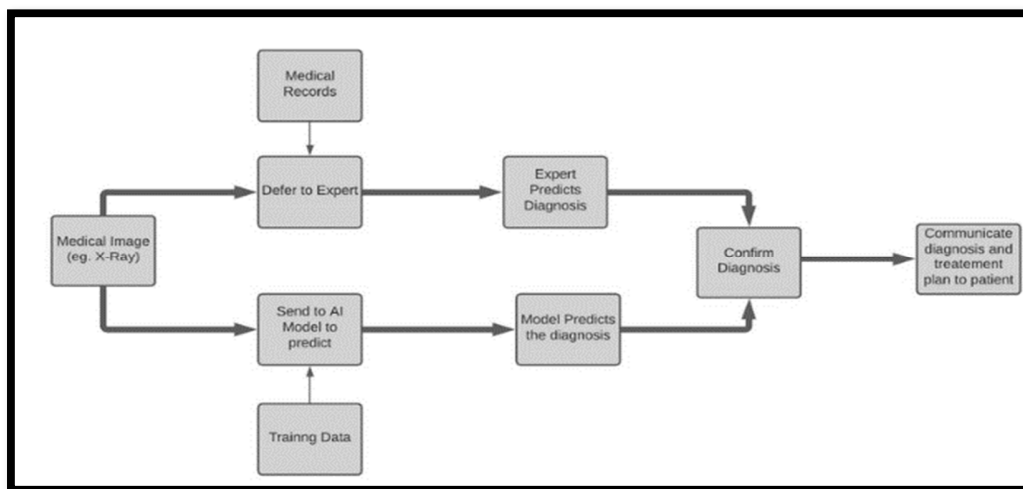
Medical Records

Medical Image (eg. X-Ray)

Defer to Expert

Expert Predicts Diagnosis

Send to AI Model to predict

Model Predicts the diagnosis

Trainng Data

Confirm Diagnosis

Communicate diagnosis and treatement plan to patient